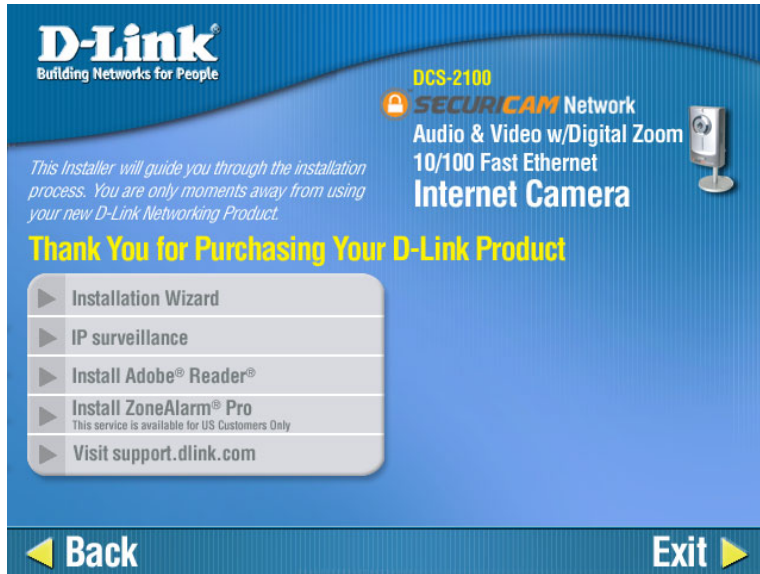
D-Link®
Building Networks for People

DCS-2100
SECURICAM Network
Audio & Video w/Digital Zoom
10/100 Fast Ethernet
Internet Camera

This Installer will guide you through the installation process. You are only moments away from using your new D-Link Networking Product.

Thank You for Purchasing Your D-Link Product

Installation Wizard
IP surveillance
Install Adobe® Reader®
Install ZoneAlarm® Pro
This service is available for US Customers Only
Visit support.dlink.com

Back
Exit